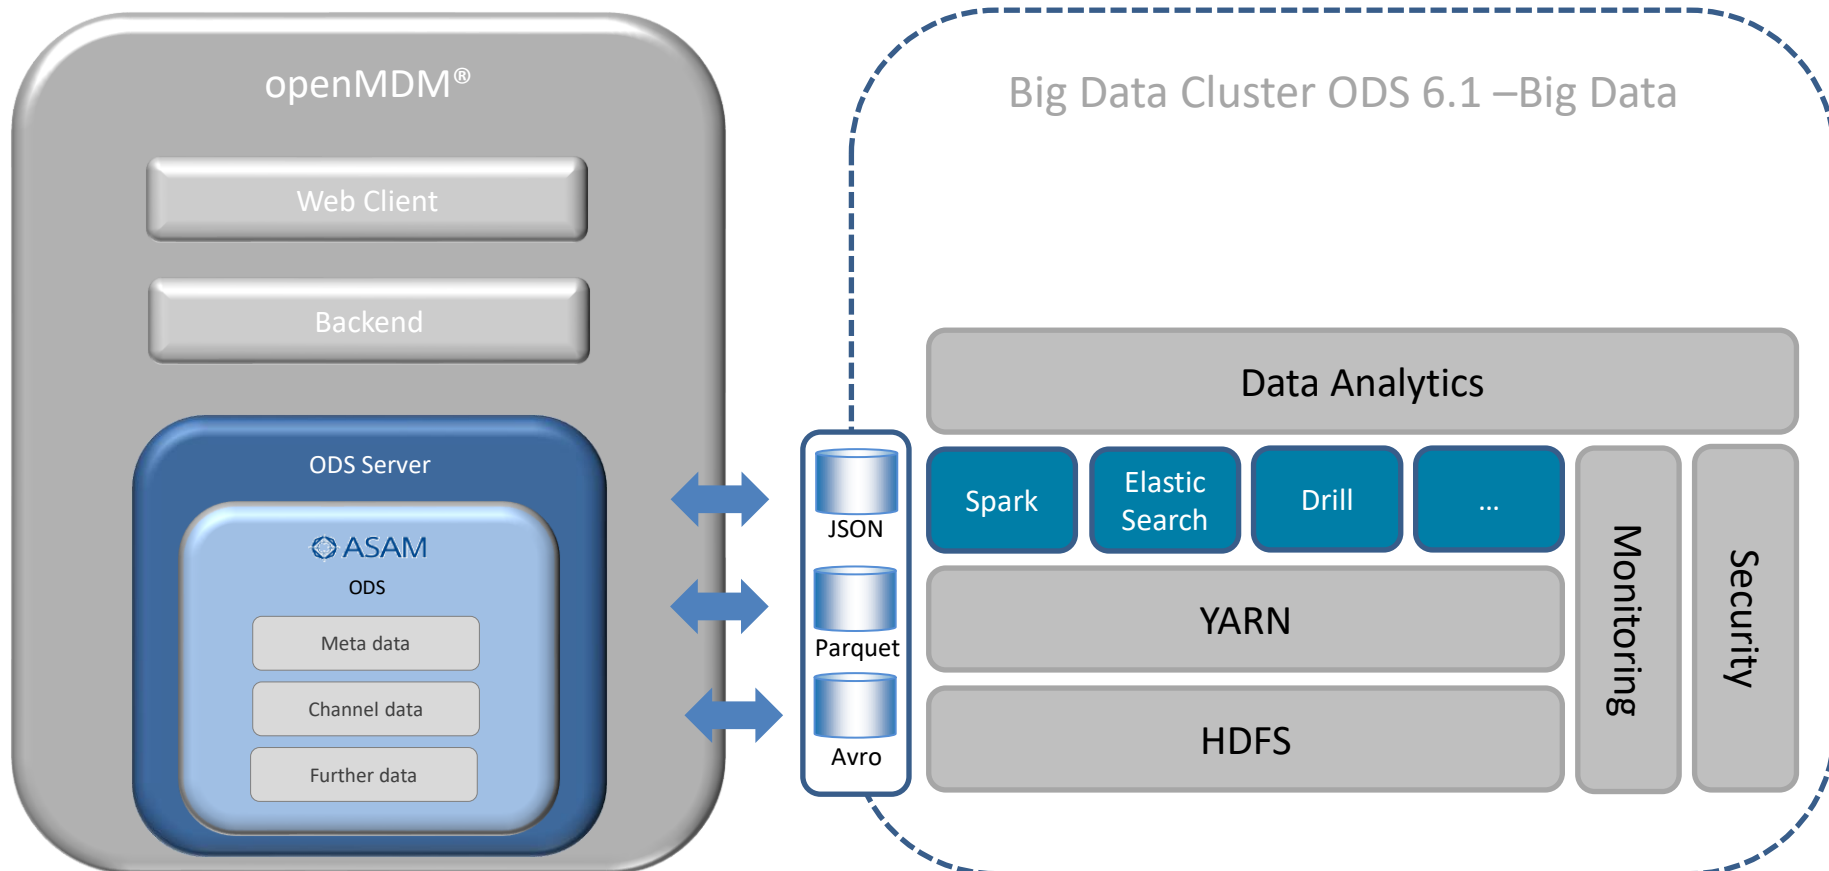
openMDM®

Web Client

Backend

ODS Server

ASAM

ODS

Meta data

Channel data

Further data

JSON

Parquet

Avro

Big Data Cluster ODS 6.1 –Big Data

Data Analytics

Spark

Elastic Search

Drill

...

YARN

HDFS

Monitoring

Security